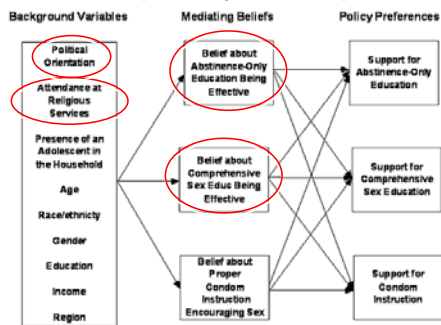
Background Variables

Political Orientation

Attendance at Religious Services

Presence of an Adolescent in the Household

Age

Race/ethnicity

Gender

Education

Income

Region

Mediating Beliefs

Belief about Abstinence-Only Education Being Effective

Belief about Comprehensive Sex Edus Being Effective

Belief about Proper Condom Instruction Encouraging Sex

Policy Preferences

Support for Abstinence-Only Education

Support for Comprehensive Sex Education

Support for Condom Instruction